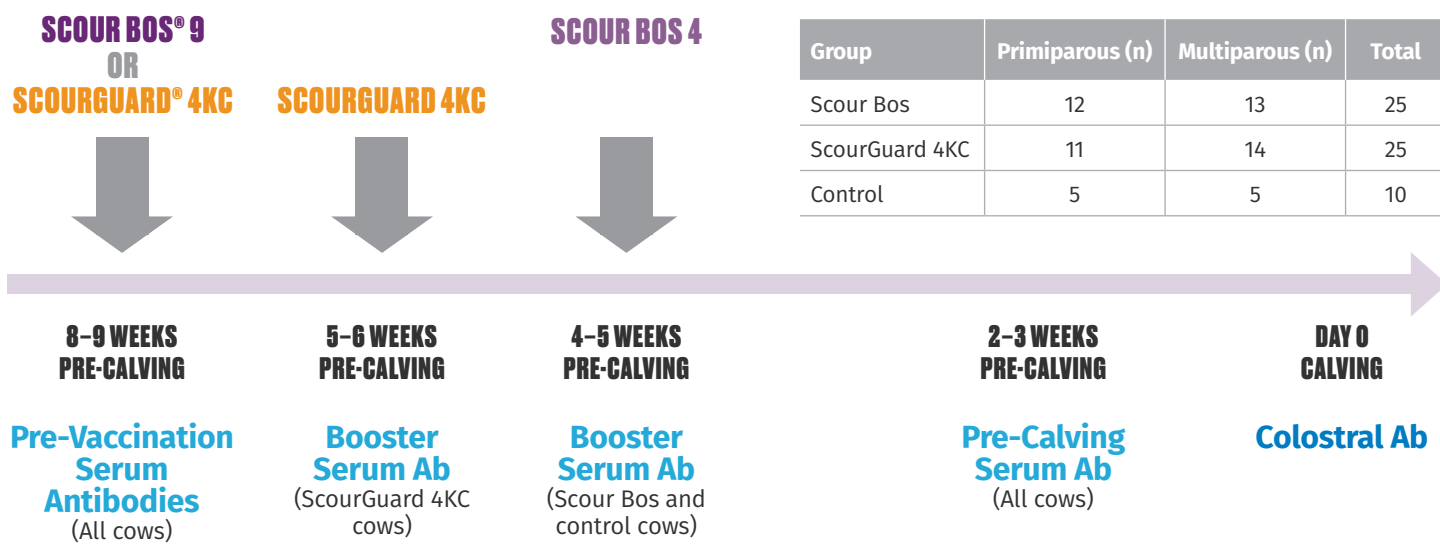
SCOUR BOS® 9
OR
SCOURGUARD® 4KC

SCOURGUARD 4KC

SCOUR BOS 4

| Group | Primiparous (n) | Multiparous (n) | Total |
|---|---|---|---|
| Scour Bos | 12 | 13 | 25 |
| ScourGuard 4KC | 11 | 14 | 25 |
| Control | 5 | 5 | 10 |

8–9 WEEKS PRE-CALVING

Pre-Vaccination Serum Antibodies
(All cows)

5–6 WEEKS PRE-CALVING

Booster Serum Ab
(ScourGuard 4KC cows)

4–5 WEEKS PRE-CALVING

Booster Serum Ab
(Scour Bos and control cows)

2–3 WEEKS PRE-CALVING

Pre-Calving Serum Ab
(All cows)

DAY 0 CALVING

Colostral Ab